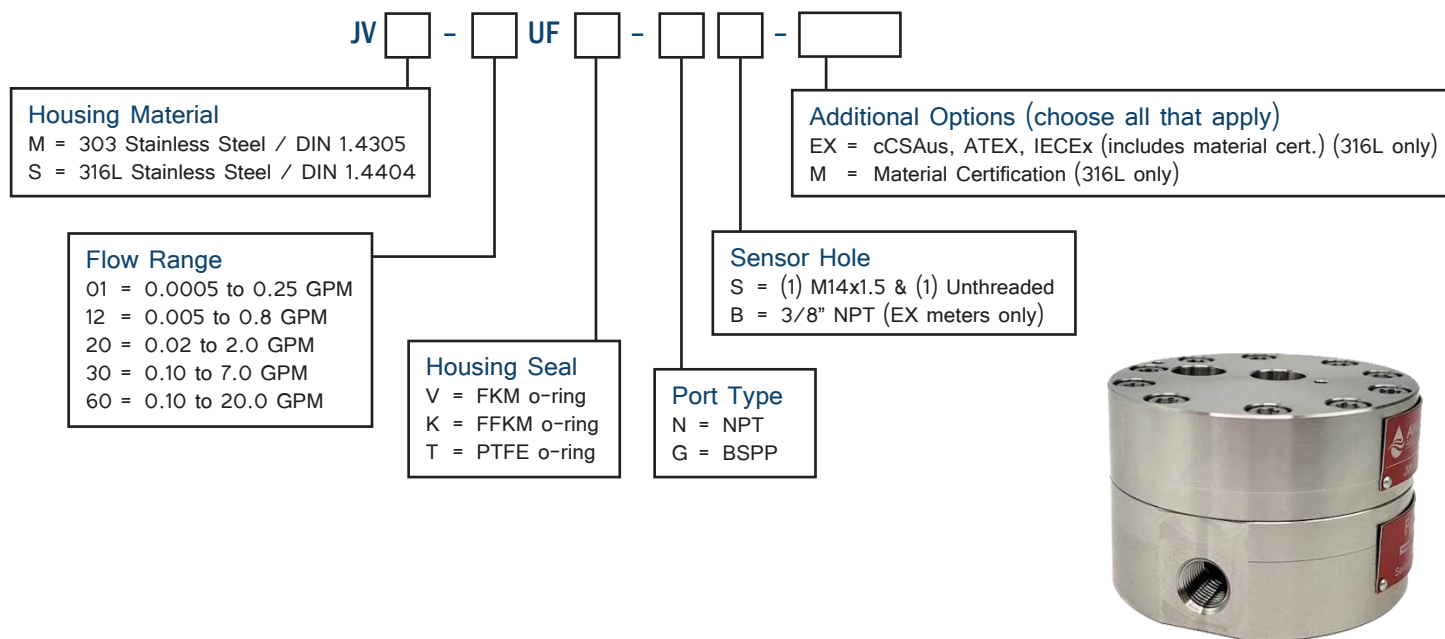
JV [ ] – [ ] UF [ ] – [ ] [ ] – [ ]

Housing Material
M = 303 Stainless Steel / DIN 1.4305
S = 316L Stainless Steel / DIN 1.4404

Additional Options (choose all that apply)
EX = cCSAus, ATEX, IECEx (includes material cert.) (316L only)
M = Material Certification (316L only)

Flow Range
01 = 0.0005 to 0.25 GPM
12 = 0.005 to 0.8 GPM
20 = 0.02 to 2.0 GPM
30 = 0.10 to 7.0 GPM
60 = 0.10 to 20.0 GPM

Sensor Hole
S = (1) M14x1.5 & (1) Unthreaded
B = 3/8" NPT (EX meters only)

Housing Seal
V = FKM o-ring
K = FFKM o-ring
T = PTFE o-ring

Port Type
N = NPT
G = BSPP